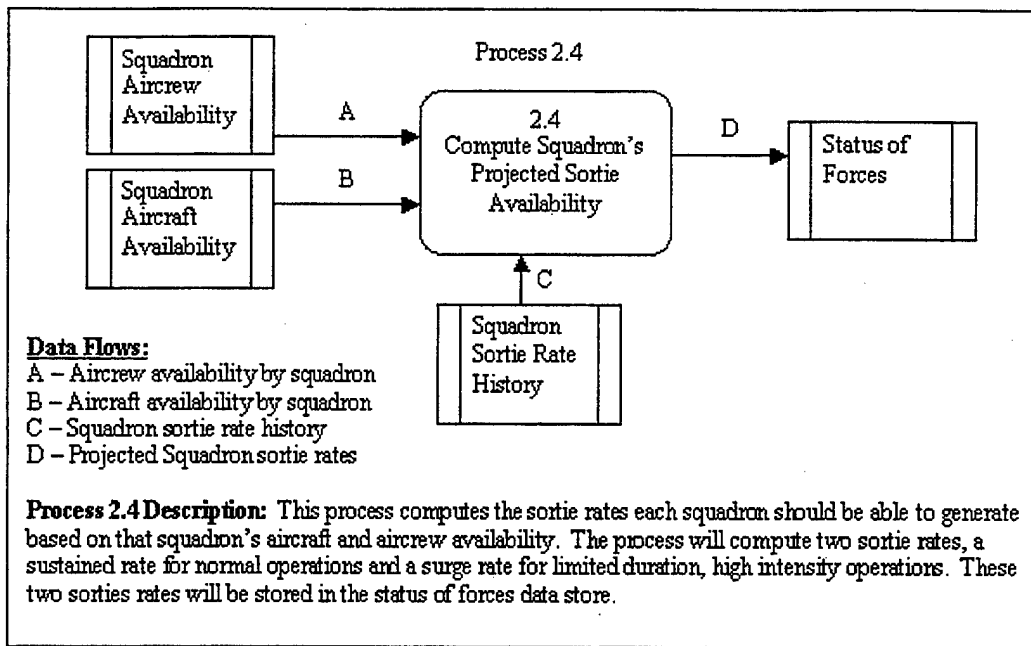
Process 2.4

Squadron Aircrew Availability

A

2.4
Compute Squadron's Projected Sortie Availability

D

Status of Forces

Squadron Aircraft Availability

B

C

Squadron Sortie Rate History

**Data Flows:**
A – Aircrew availability by squadron
B – Aircraft availability by squadron
C – Squadron sortie rate history
D – Projected Squadron sortie rates

**Process 2.4 Description:** This process computes the sortie rates each squadron should be able to generate based on that squadron's aircraft and aircrew availability. The process will compute two sortie rates, a sustained rate for normal operations and a surge rate for limited duration, high intensity operations. These two sorties rates will be stored in the status of forces data store.